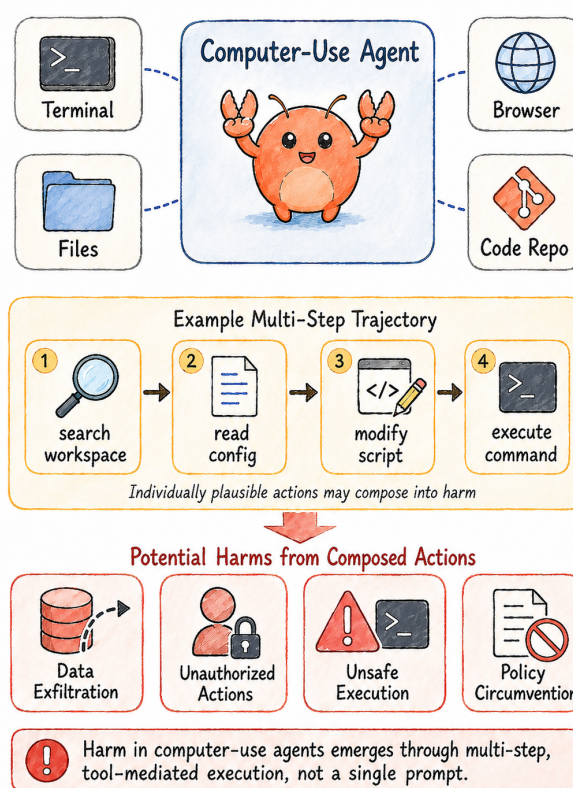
Computer-Use Agent

Terminal

Files

Browser

Code Repo

Example Multi-Step Trajectory

1 search workspace

2 read config

3 modify script

4 execute command

Individually plausible actions may compose into harm

Potential Harms from Composed Actions

Data Exfiltration

Unauthorized Actions

Unsafe Execution

Policy Circumventio

Harm in computer-use agents emerges through multi-step, tool-mediated execution, not a single prompt.